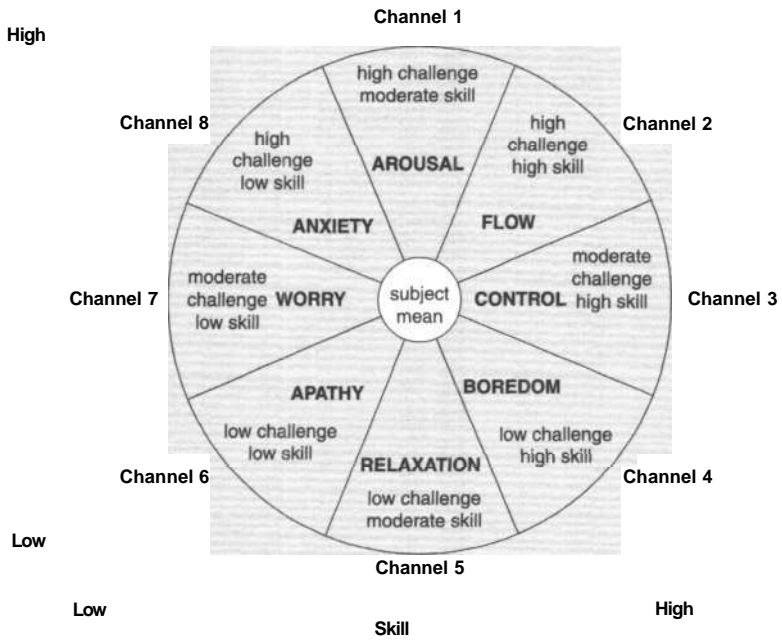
Channel 1

High

high challenge moderate skill

Channel 8

high challenge low skill

AROUSAL

high challenge high skill

Channel 2

ANXIETY

FLOW

moderate challenge low skill

WORRY

subject mean

CONTROL

moderate challenge high skill

Channel 7

Channel 3

APATHY

BOREDOM

low challenge low skill

RELAXATION

low challenge high skill

Channel 6

Channel 4

low challenge moderate skill

Low

Channel 5

Low

High

Skill